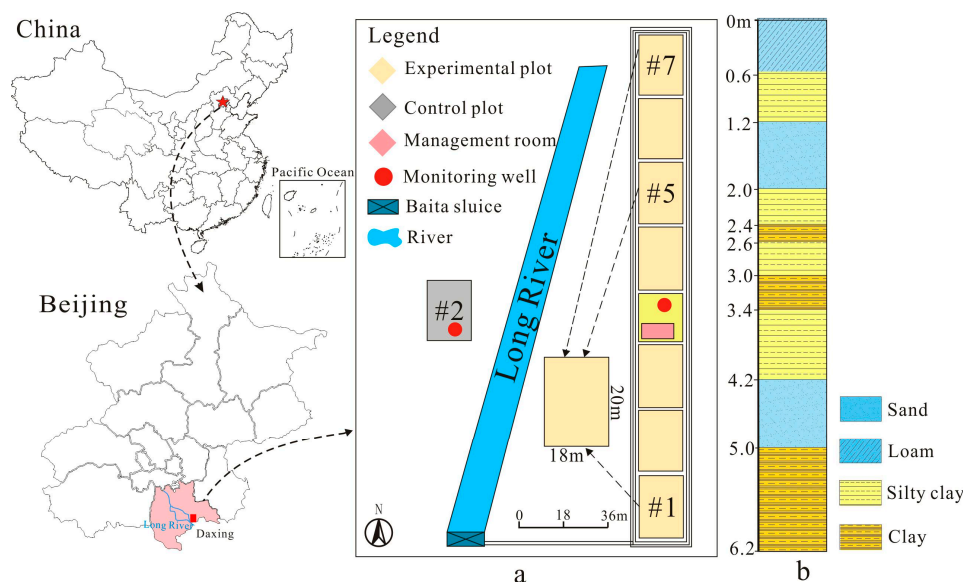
China

Pacific Ocean

Beijing

Long River

Daxing

Legend

Experimental plot

Control plot

Management room

Monitoring well

Baita sluice

River

#7

#5

#2

Long River

20m

18m

#1

N

0 18 36m

a

0m
0.6
1.2
2.0
2.4
2.6
3.0
3.4
4.2
5.0
6.2

Sand

Loam

Silty clay

Clay

b